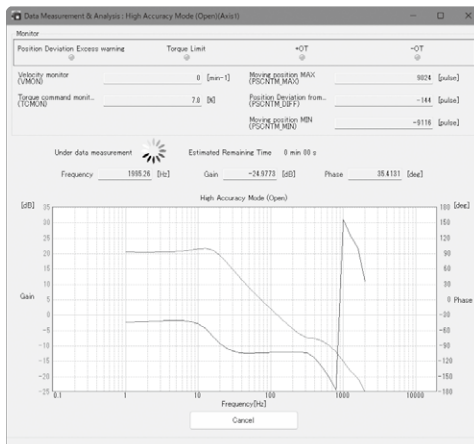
Data Measurement & Analysis : High Accuracy Mode (Open)(Axis1)

Monitor

Position Deviation Excess warning

Torque Limit

+OT

-OT

Velocity monitor (VMON)

0 [min-1]

Torque command monit... (TCMON)

7.0 [%]

Moving position MAX (PSCNTM_MAX)

9824 [pulse]

Position Deviation from... (PSCNTM_DIFF)

-144 [pulse]

Moving position MIN (PSCNTM_MIN)

-9116 [pulse]

Under data measurement

Estimated Remaining Time 0 min 00 s

Frequency 1995.26 [Hz]

Gain -24.9773 [dB]

Phase 35.4131 [deg]

High Accuracy Mode (Open)

[dB]

[deg]

35

30

25

20

15

10

5

0

-5

-10

-15

-20

-25

180

150

120

90

60

30

0

-30

-60

-90

-120

-150

-180

Gain

Phase

0.1

1

10

100

1000

10000

Frequency[Hz]

Cancel